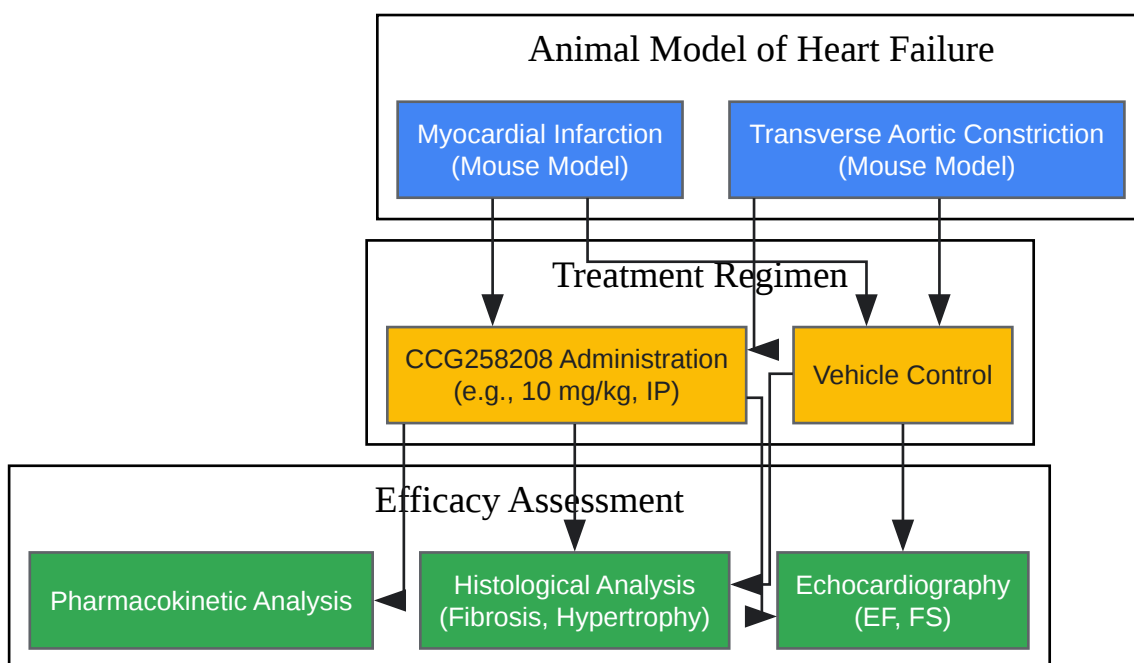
Animal Model of Heart Failure

Myocardial Infarction (Mouse Model)

Transverse Aortic Constriction (Mouse Model)

Treatment Regimen

CCG258208 Administration (e.g., 10 mg/kg, IP)

Vehicle Control

Efficacy Assessment

Pharmacokinetic Analysis

Histological Analysis (Fibrosis, Hypertrophy)

Echocardiography (EF, FS)